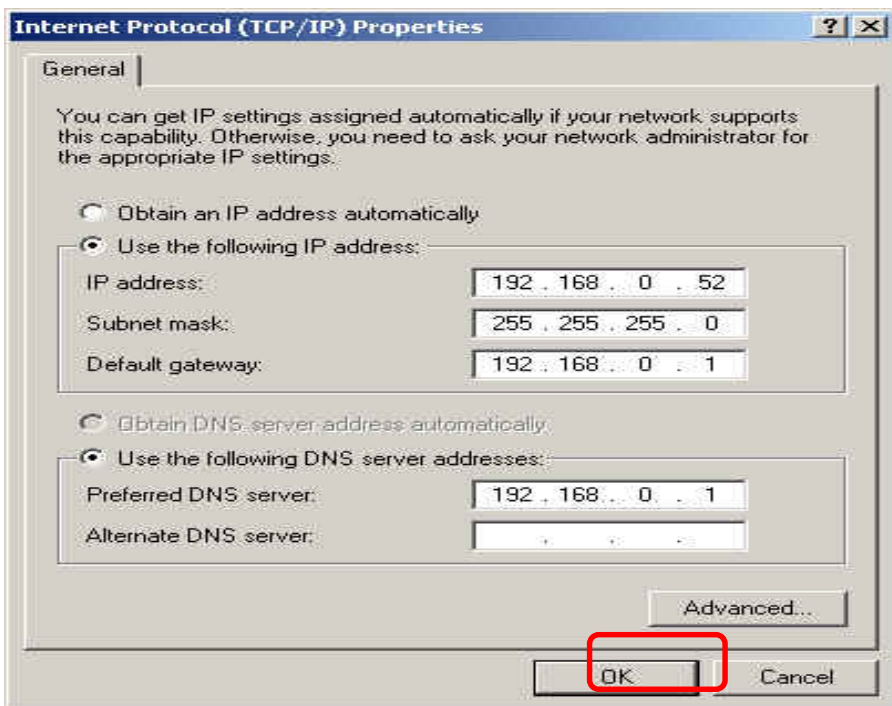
Internet Protocol (TCP/IP) Properties

? X

General

You can get IP settings assigned automatically if your network supports this capability. Otherwise, you need to ask your network administrator for the appropriate IP settings.

Obtain an IP address automatically

Use the following IP address:

IP address: 192 . 168 . 0 . 52

Subnet mask: 255 . 255 . 255 . 0

Default gateway: 192 . 168 . 0 . 1

Obtain DNS server address automatically

Use the following DNS server addresses:

Preferred DNS server: 192 . 168 . 0 . 1

Alternate DNS server: . . .

Advanced...

OK

Cancel